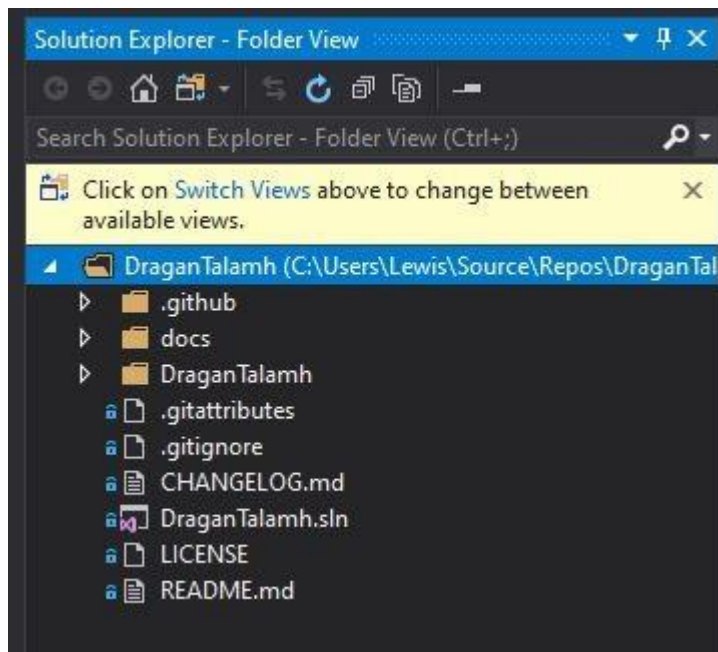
Solution Explorer - Folder View

Search Solution Explorer - Folder View (Ctrl+;)

Click on Switch Views above to change between available views.

DraganTalamh (C:\Users\Lewis\Source\Repos\DraganTal

.github

docs

DraganTalamh

.gitattributes

.gitignore

CHANGELOG.md

DraganTalamh.sln

LICENSE

README.md